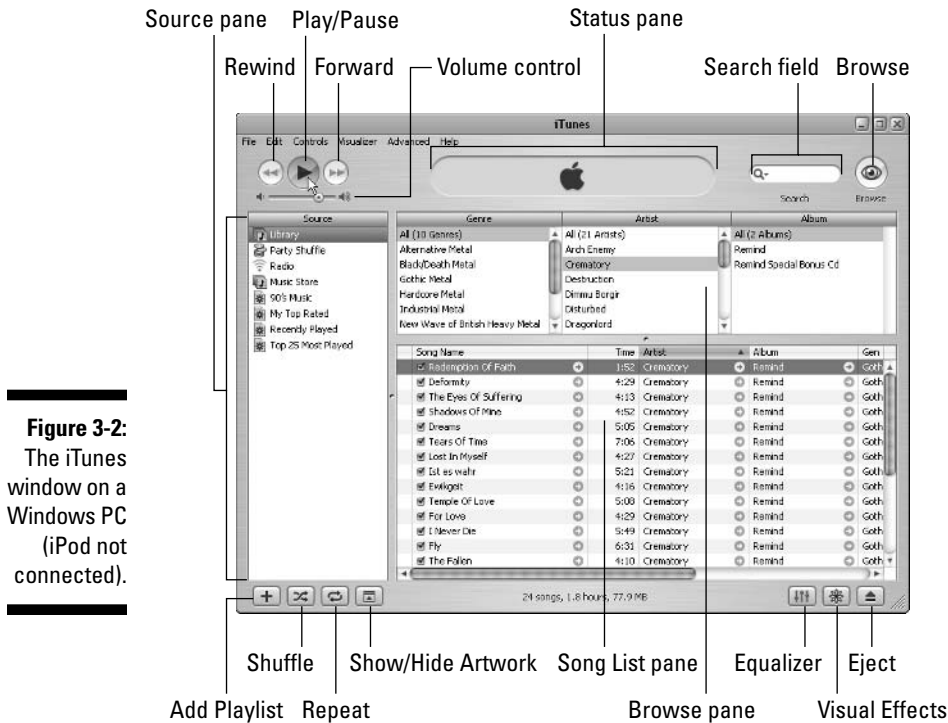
Source pane
Play/Pause
Status pane
Rewind
Forward
Volume control
Search field
Browse

iTunes
File Edit Controls Visualizer Advanced Help
Search
Browse

Source
Library
Party Shuffle
Radio
Music Store
90's Music
My Top Rated
Recently Played
Top 25 Most Played

| Genre | Artist | Album |
|---|---|---|
| All (10 Genres) | All (21 Artists) | All (2 Albums) |
| Alternative Metal | Arch Enemy | Remind |
| Black/Death Metal | Crematory | Remind Special Bonus Cd |
| Gothic Metal | Destruction | |
| Hardcore Metal | Dimmu Borgir | |
| Industrial Metal | Disturbed | |
| New Wave of British Heavy Metal | Dragonlord | |

| Song Name | Time | Artist | Album | Gen |
|---|---|---|---|---|
| Redemption Of Faith | 1:52 | Crematory | Remind | Goth |
| Deformity | 4:29 | Crematory | Remind | Goth |
| The Eyes Of Suffering | 4:13 | Crematory | Remind | Goth |
| Shadows Of Mine | 4:52 | Crematory | Remind | Goth |
| Dreams | 5:05 | Crematory | Remind | Goth |
| Tears Of Time | 7:06 | Crematory | Remind | Goth |
| Lost In Myself | 4:27 | Crematory | Remind | Goth |
| Ist es wahr | 5:21 | Crematory | Remind | Goth |
| Ewigkeit | 4:16 | Crematory | Remind | Goth |
| Temple Of Love | 5:08 | Crematory | Remind | Goth |
| For Love | 4:29 | Crematory | Remind | Goth |
| I Never Die | 5:49 | Crematory | Remind | Goth |
| Fly | 6:31 | Crematory | Remind | Goth |
| The Fallen | 4:10 | Crematory | Remind | Goth |

24 songs, 1.8 hours, 77.9 MB

Figure 3-2: The iTunes window on a Windows PC (iPod not connected).

Shuffle
Show/Hide Artwork
Song List pane
Equalizer
Eject
Add Playlist
Repeat
Browse pane
Visual Effects